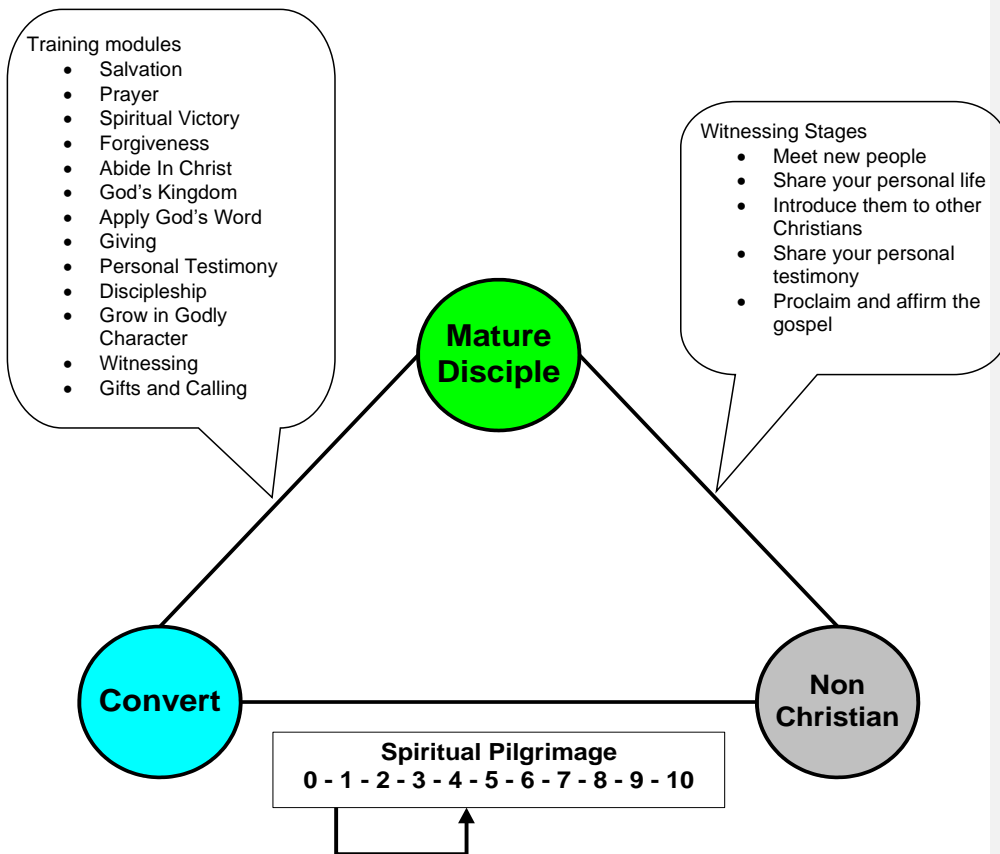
Training modules
- Salvation
- Prayer
- Spiritual Victory
- Forgiveness
- Abide In Christ
- God's Kingdom
- Apply God's Word
- Giving
- Personal Testimony
- Discipleship
- Grow in Godly Character
- Witnessing
- Gifts and Calling

Witnessing Stages
- Meet new people
- Share your personal life
- Introduce them to other Christians
- Share your personal testimony
- Proclaim and affirm the gospel

Mature Disciple

Convert

Non Christian

Spiritual Pilgrimage
0 - 1 - 2 - 3 - 4 - 5 - 6 - 7 - 8 - 9 - 10